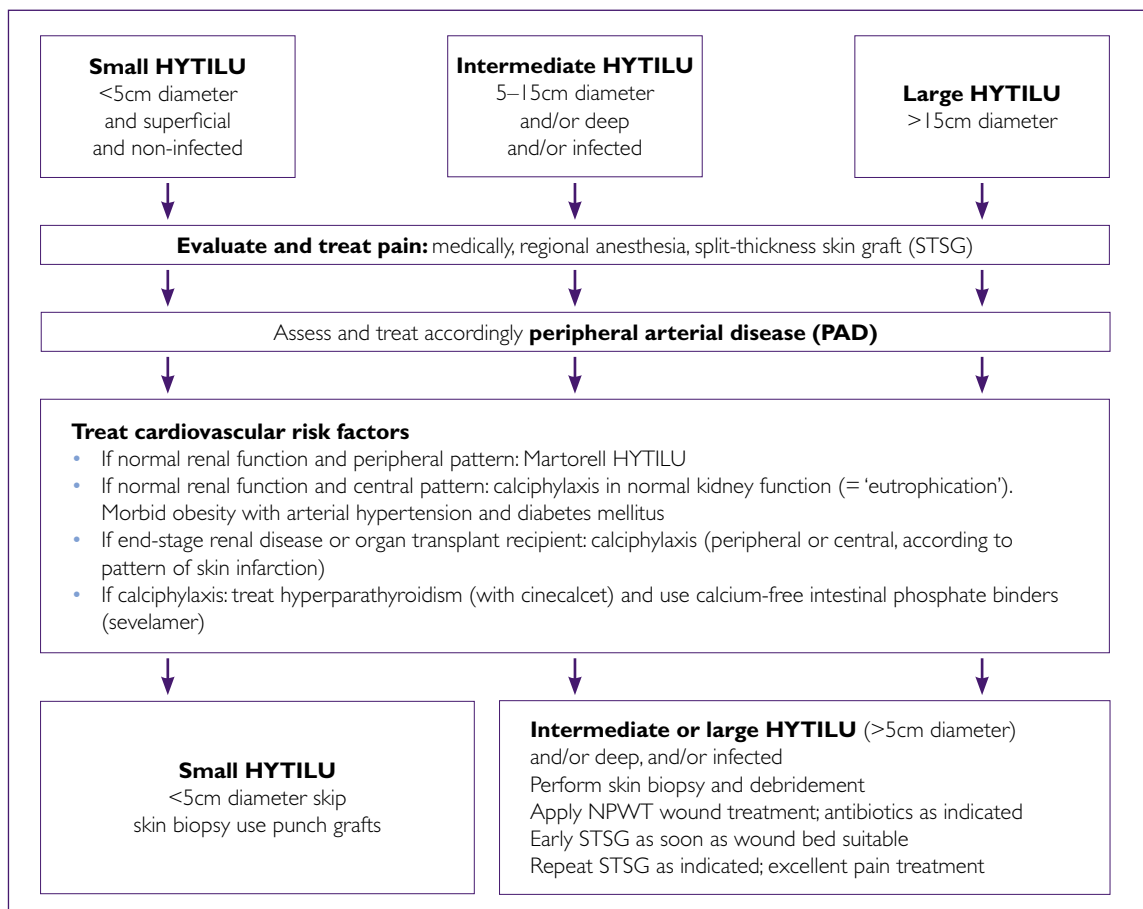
**Small HYTILU**
<5cm diameter
and superficial
and non-infected

**Intermediate HYTILU**
5–15cm diameter
and/or deep
and/or infected

**Large HYTILU**
>15cm diameter

**Evaluate and treat pain:** medically, regional anesthesia, split-thickness skin graft (STSG)

Assess and treat accordingly **peripheral arterial disease (PAD)**

**Treat cardiovascular risk factors**
- If normal renal function and peripheral pattern: Martorell HYTILU
- If normal renal function and central pattern: calciphylaxis in normal kidney function (= 'eutrophication'). Morbid obesity with arterial hypertension and diabetes mellitus
- If end-stage renal disease or organ transplant recipient: calciphylaxis (peripheral or central, according to pattern of skin infarction)
- If calciphylaxis: treat hyperparathyroidism (with cinecalcet) and use calcium-free intestinal phosphate binders (sevelamer)

**Small HYTILU**
<5cm diameter skip skin biopsy use punch grafts

**Intermediate or large HYTILU** (>5cm diameter)
and/or deep, and/or infected
Perform skin biopsy and debridement
Apply NPWT wound treatment; antibiotics as indicated
Early STSG as soon as wound bed suitable
Repeat STSG as indicated; excellent pain treatment